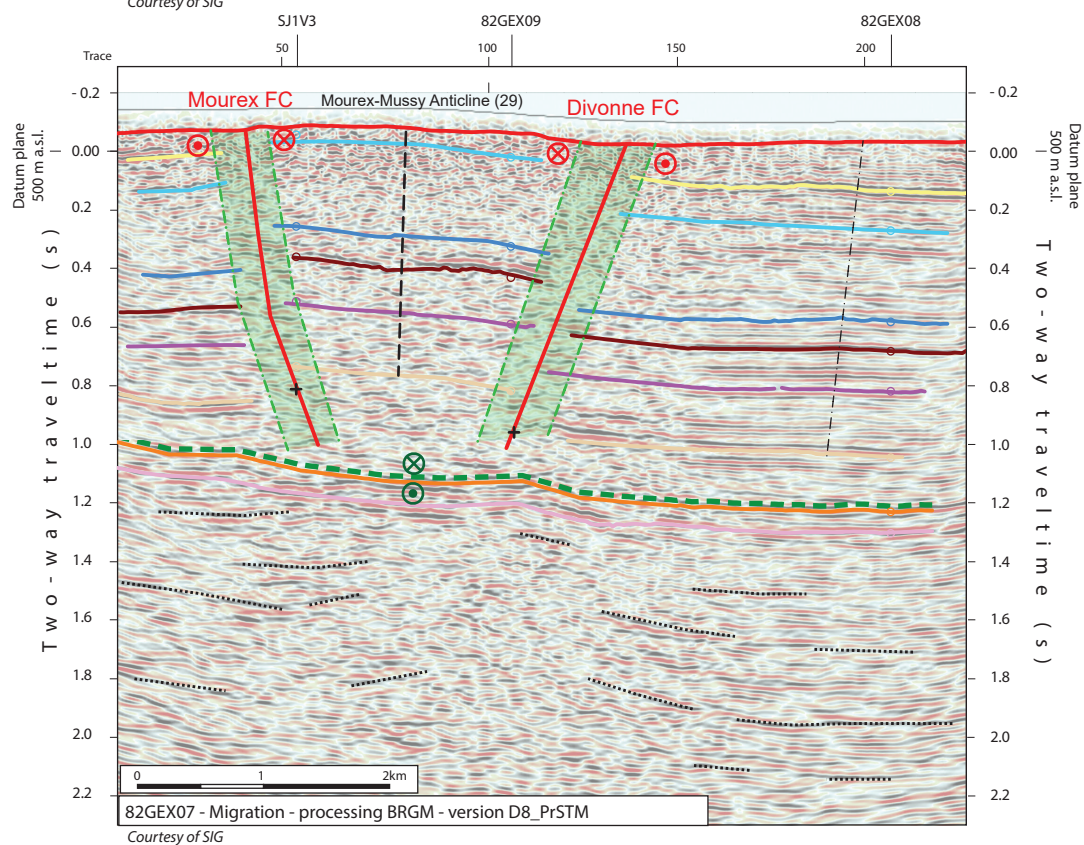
Courtesy of SIG

SJ1V3
82GEX09
82GEX08

Trace
50
100
150
200

- 0.2
0.00
0.2
0.4
0.6
0.8
1.0
1.2
1.4
1.6
1.8
2.0
2.2

- 0.2
0.00
0.2
0.4
0.6
0.8
1.0
1.2
1.4
1.6
1.8
2.0
2.2

Datum plane 500 m a.s.l.

Datum plane 500 m a.s.l.

Two-way traveltime (s)

Two-way traveltime (s)

Mourex FC
Mourex-Mussy Anticline (29)
Divonne FC

0
1
2km

82GEX07 - Migration - processing BRGM - version D8_PrSTM

Courtesy of SIG